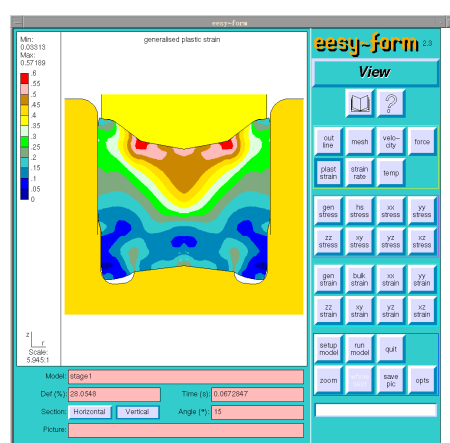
eesy~form

Min:
0.03313
Max:
0.57189

.6
.55
.5
.45
.4
.35
.3
.25
.2
.15
.1
.05
0

generalised plastic strain

z
r
Scale:
5.945:1

Model: stage1

Def (%): 28.0548

Time (s): 0.0672847

Section: Horizontal Vertical

Angle (°): 15

Picture:

eesy~form 2.3

View

out line
mesh
velo-city
force
plast strain
strain rate
temp

gen stress
hs stress
xx stress
yy stress
zz stress
xy stress
yz stress
xz stress

gen strain
bulk strain
xx strain
yy strain
zz strain
xy strain
yz strain
xz strain

setup model
run model
quit

zoom
save pic
opts